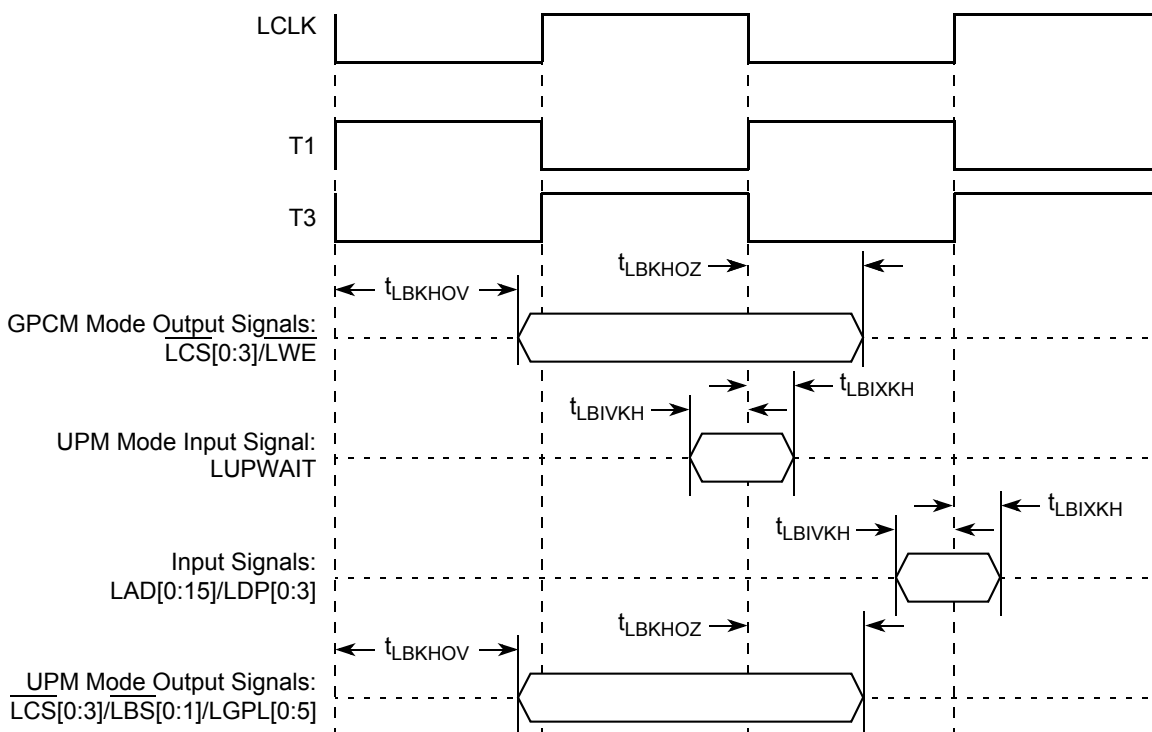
LCLK

T1

T3

$t_{LBKHOZ}$

$t_{LBKHOV}$

GPCM Mode Output Signals:
$\overline{LCS[0:3]}/\overline{LWE}$

$t_{LBIXKH}$

$t_{LBIVKH}$

UPM Mode Input Signal:
LUPWAIT

$t_{LBIXKH}$

$t_{LBIVKH}$

Input Signals:
LAD[0:15]/LDP[0:3]

$t_{LBKHOZ}$

$t_{LBKHOV}$

UPM Mode Output Signals:
$\overline{LCS[0:3]}/\overline{LBS[0:1]}/LGPL[0:5]$